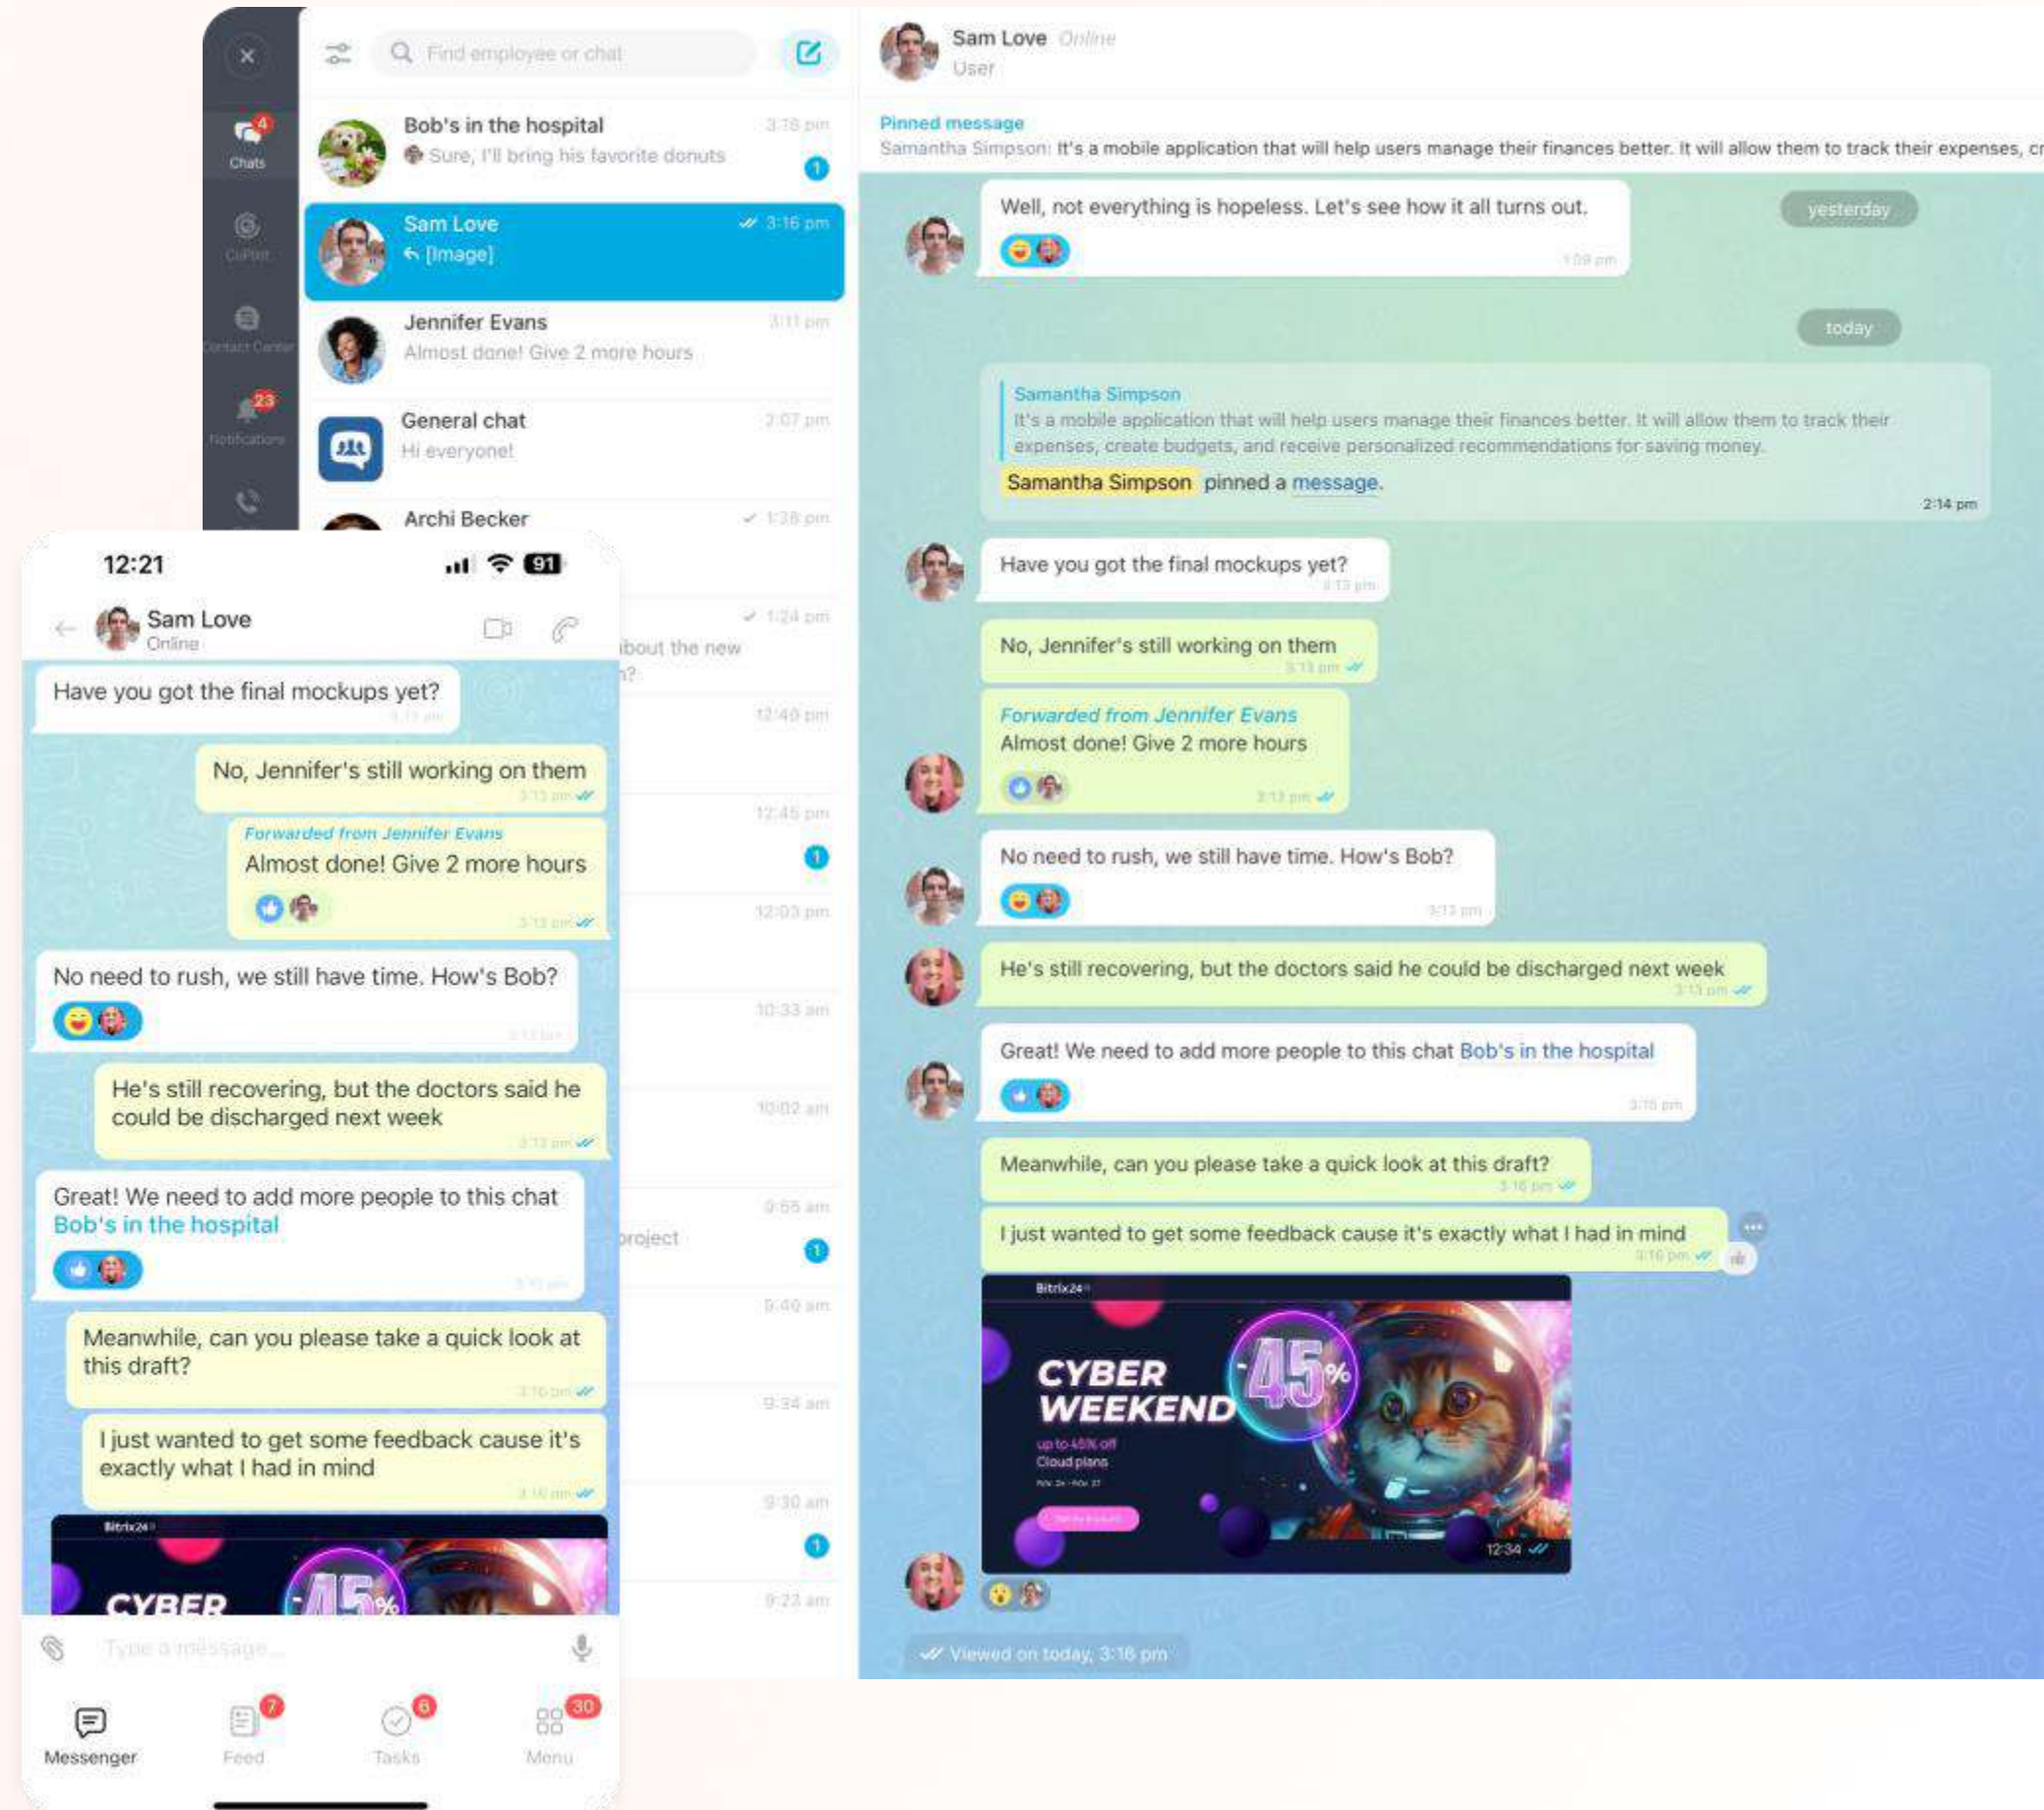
4
Chats
CoPilot
Contact Center
23
Notifications

Find employee or chat

Bob's in the hospital 3:18 pm
Sure, I'll bring his favorite donuts
1

Sam Love 3:16 pm
[Image]

Jennifer Evans 3:11 pm
Almost done! Give 2 more hours

General chat 2:07 pm
Hi everyone!

Archi Becker 1:28 pm

1:24 pm
bout the new
?

12:40 pm
12:45 pm
1
12:03 pm
10:33 am
10:02 am
9:55 am
project
1
9:40 am
9:34 am
9:30 am
1
9:23 am

Sam Love Online
User

Pinned message
Samantha Simpson: It's a mobile application that will help users manage their finances better. It will allow them to track their expenses, cr

Well, not everything is hopeless. Let's see how it all turns out.
yesterday

today

Samantha Simpson
It's a mobile application that will help users manage their finances better. It will allow them to track their expenses, create budgets, and receive personalized recommendations for saving money.
Samantha Simpson pinned a message.
2:14 pm

Have you got the final mockups yet? 3:13 pm

No, Jennifer's still working on them 3:13 pm

Forwarded from Jennifer Evans
Almost done! Give 2 more hours 3:13 pm

No need to rush, we still have time. How's Bob? 3:13 pm

He's still recovering, but the doctors said he could be discharged next week 3:13 pm

Great! We need to add more people to this chat Bob's in the hospital 3:16 pm

Meanwhile, can you please take a quick look at this draft? 3:16 pm

I just wanted to get some feedback cause it's exactly what I had in mind 3:16 pm

Bitrix24
CYBER WEEKEND
45%
up to 45% off
Cloud plans
12:34

Viewed on today, 3:16 pm

12:21 91
Sam Love
Online

Have you got the final mockups yet?
No, Jennifer's still working on them
Forwarded from Jennifer Evans
Almost done! Give 2 more hours
No need to rush, we still have time. How's Bob?
He's still recovering, but the doctors said he could be discharged next week
Great! We need to add more people to this chat Bob's in the hospital
Meanwhile, can you please take a quick look at this draft?
I just wanted to get some feedback cause it's exactly what I had in mind
Bitrix24
CYBER
45%

Type a message...

Messenger
7
Feed
6
Tasks
30
Menu